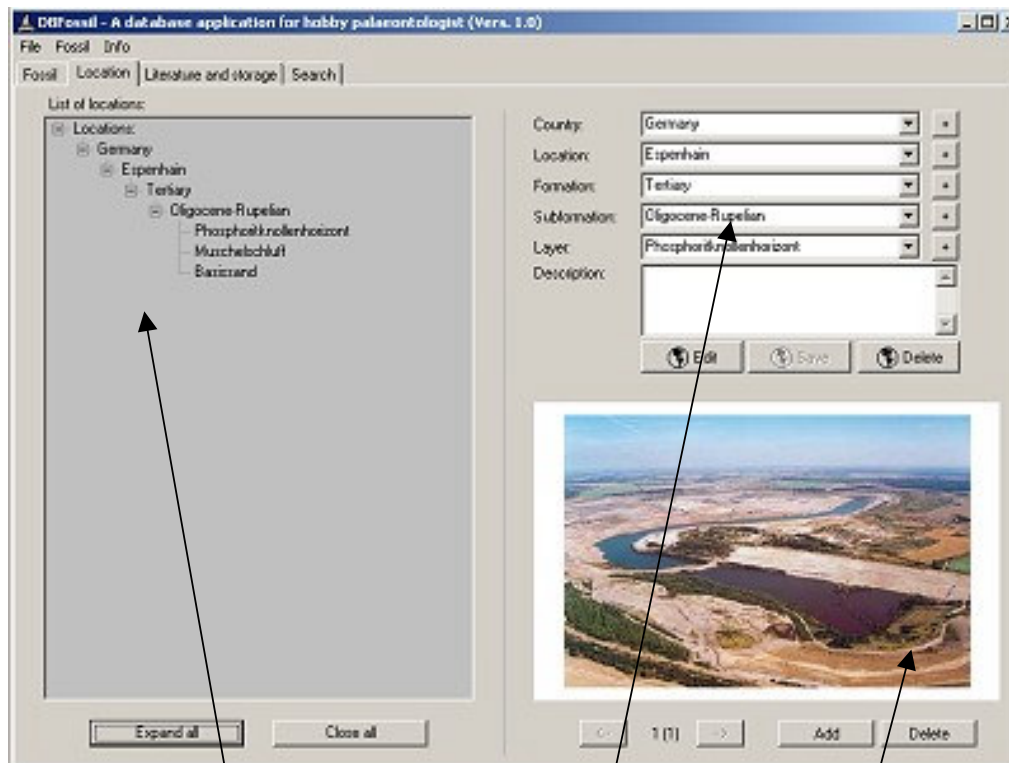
DBFossil - A database application for hobby palaeontologist (Vers. 1.0)

File Fossil Info

Fossil | Location | Literature and storage | Search

List of locations:

Locations:
Germany
Espenhain
Tertiary
Oligocene-Rupelian
Phosphoritknollenhorizont
Muschelschluff
Basissand

Country: Germany
Location: Espenhain
Formation: Tertiary
Subformation: Oligocene-Rupelian
Layer: Phosphoritknollenhorizont
Description:

Edit | Save | Delete

Expand all | Close all

<- 1 (1) -> | Add | Delete